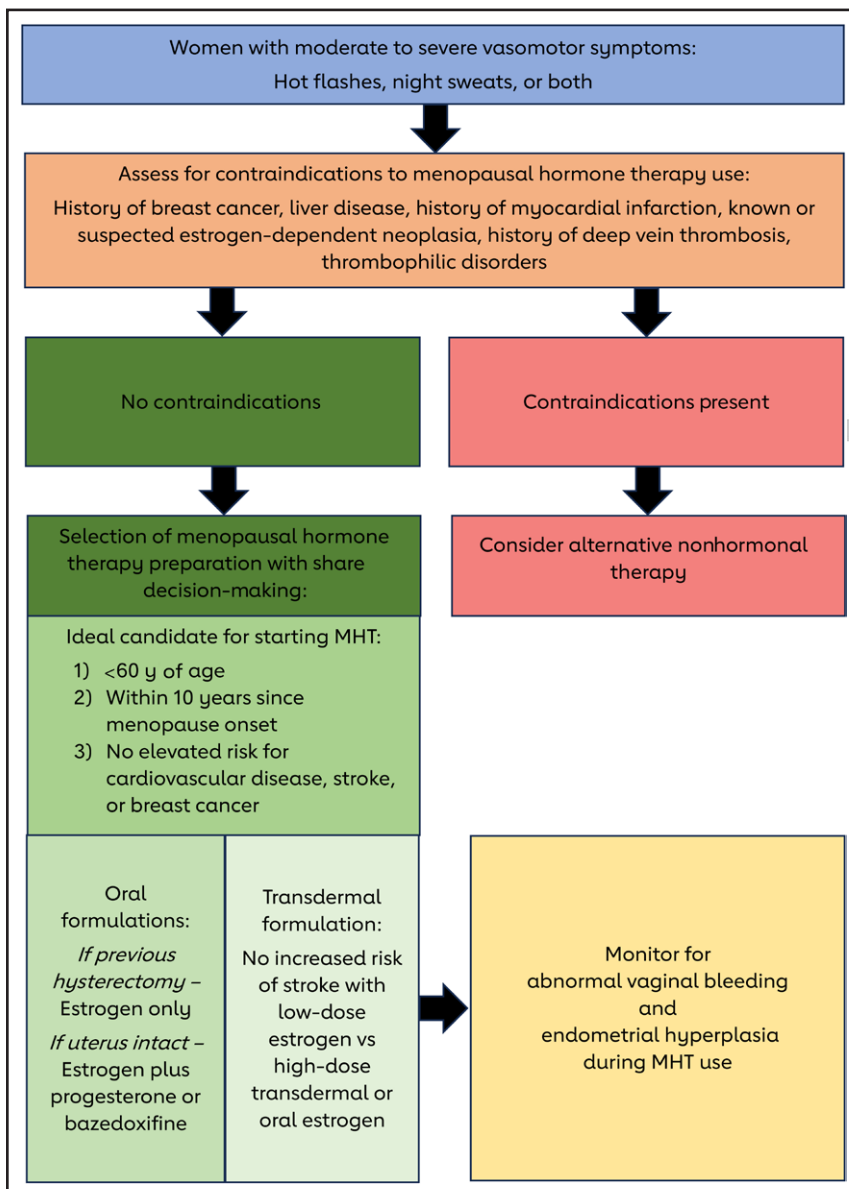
Women with moderate to severe vasomotor symptoms:
Hot flashes, night sweats, or both

Assess for contraindications to menopausal hormone therapy use:
History of breast cancer, liver disease, history of myocardial infarction, known or suspected estrogen-dependent neoplasia, history of deep vein thrombosis, thrombophilic disorders

No contraindications

Contraindications present

Selection of menopausal hormone therapy preparation with share decision-making:

Consider alternative nonhormonal therapy

Ideal candidate for starting MHT:
1) <60 y of age
2) Within 10 years since menopause onset
3) No elevated risk for cardiovascular disease, stroke, or breast cancer

Oral formulations:
*If previous hysterectomy* – Estrogen only
*If uterus intact* – Estrogen plus progesterone or bazedoxifine

Transdermal formulation:
No increased risk of stroke with low-dose estrogen vs high-dose transdermal or oral estrogen

Monitor for abnormal vaginal bleeding and endometrial hyperplasia during MHT use